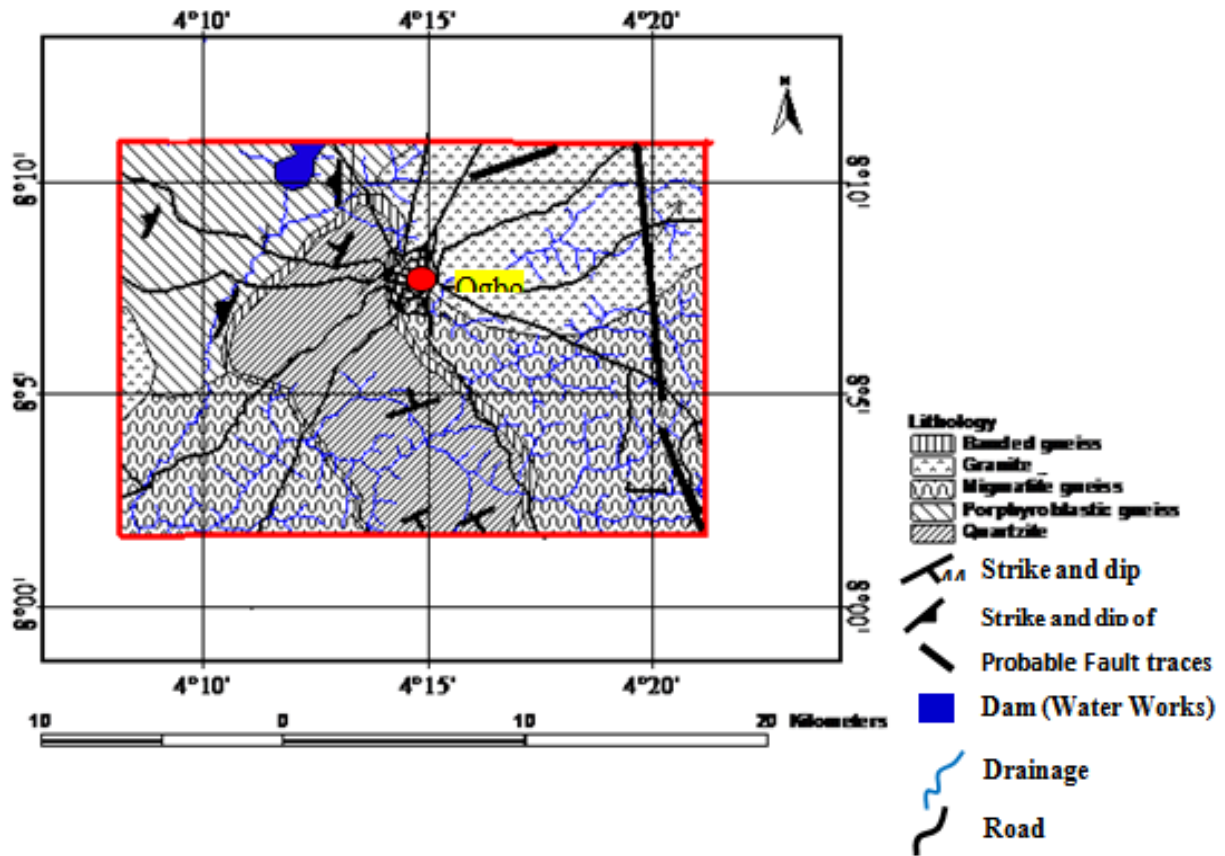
4°10'
4°15'
4°20'

N

8°10'
8°5'
8°00'

8°10'
8°5'
8°00'

Ogbo

4°10'
4°15'
4°20'

10 0 10 20 Kilometers

Lithology
Banded gneiss
Granite
Migmatite gneiss
Porphyroblastic gneiss
Quartzite

Strike and dip
Strike and dip of
Probable Fault traces
Dam (Water Works)
Drainage
Road